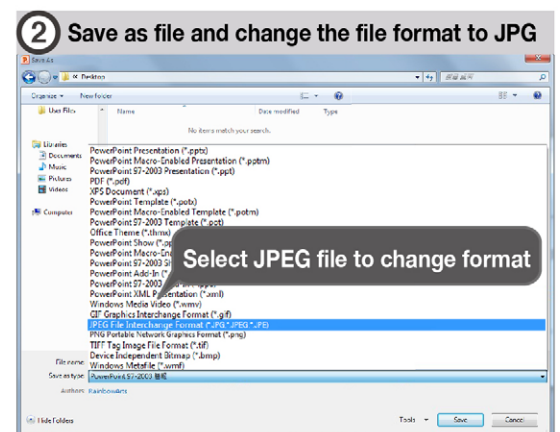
② Save as file and change the file format to JPG

Save As

« Desktop

Organize ▾ New folder

User Files

Name Date modified Type

No items match your search.

Libraries
Documents
Music
Pictures
Videos

Computer

PowerPoint Presentation (*.pptx)
PowerPoint Macro-Enabled Presentation (*.pptm)
PowerPoint 97-2003 Presentation (*.ppt)
PDF (*.pdf)
XPS Document (*.xps)
PowerPoint Template (*.potx)
PowerPoint Macro-Enabled Template (*.potm)
PowerPoint 97-2003 Template (*.pot)
Office Theme (*.thmx)
PowerPoint Show (*.pp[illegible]
PowerPoint Macro-Ena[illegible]
PowerPoint 97-2003 Sh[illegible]
PowerPoint Add-In (*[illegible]
PowerPoint 97-2003 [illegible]
PowerPoint XML Presentation (*.xml)
Windows Media Video (*.wmv)
GIF Graphics Interchange Format (*.gif)
JPEG File Interchange Format (*.JPG;*.JPEG;*.JPE)
PNG Portable Network Graphics Format (*.png)
TIFF Tag Image File Format (*.tif)
Device Independent Bitmap (*.bmp)
Windows Metafile (*.wmf)

Select JPEG file to change format

File name:
Save as type: PowerPoint 97-2003 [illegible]
Authors: Rainbowsites

Hide Folders

Tools ▾ Save Cancel